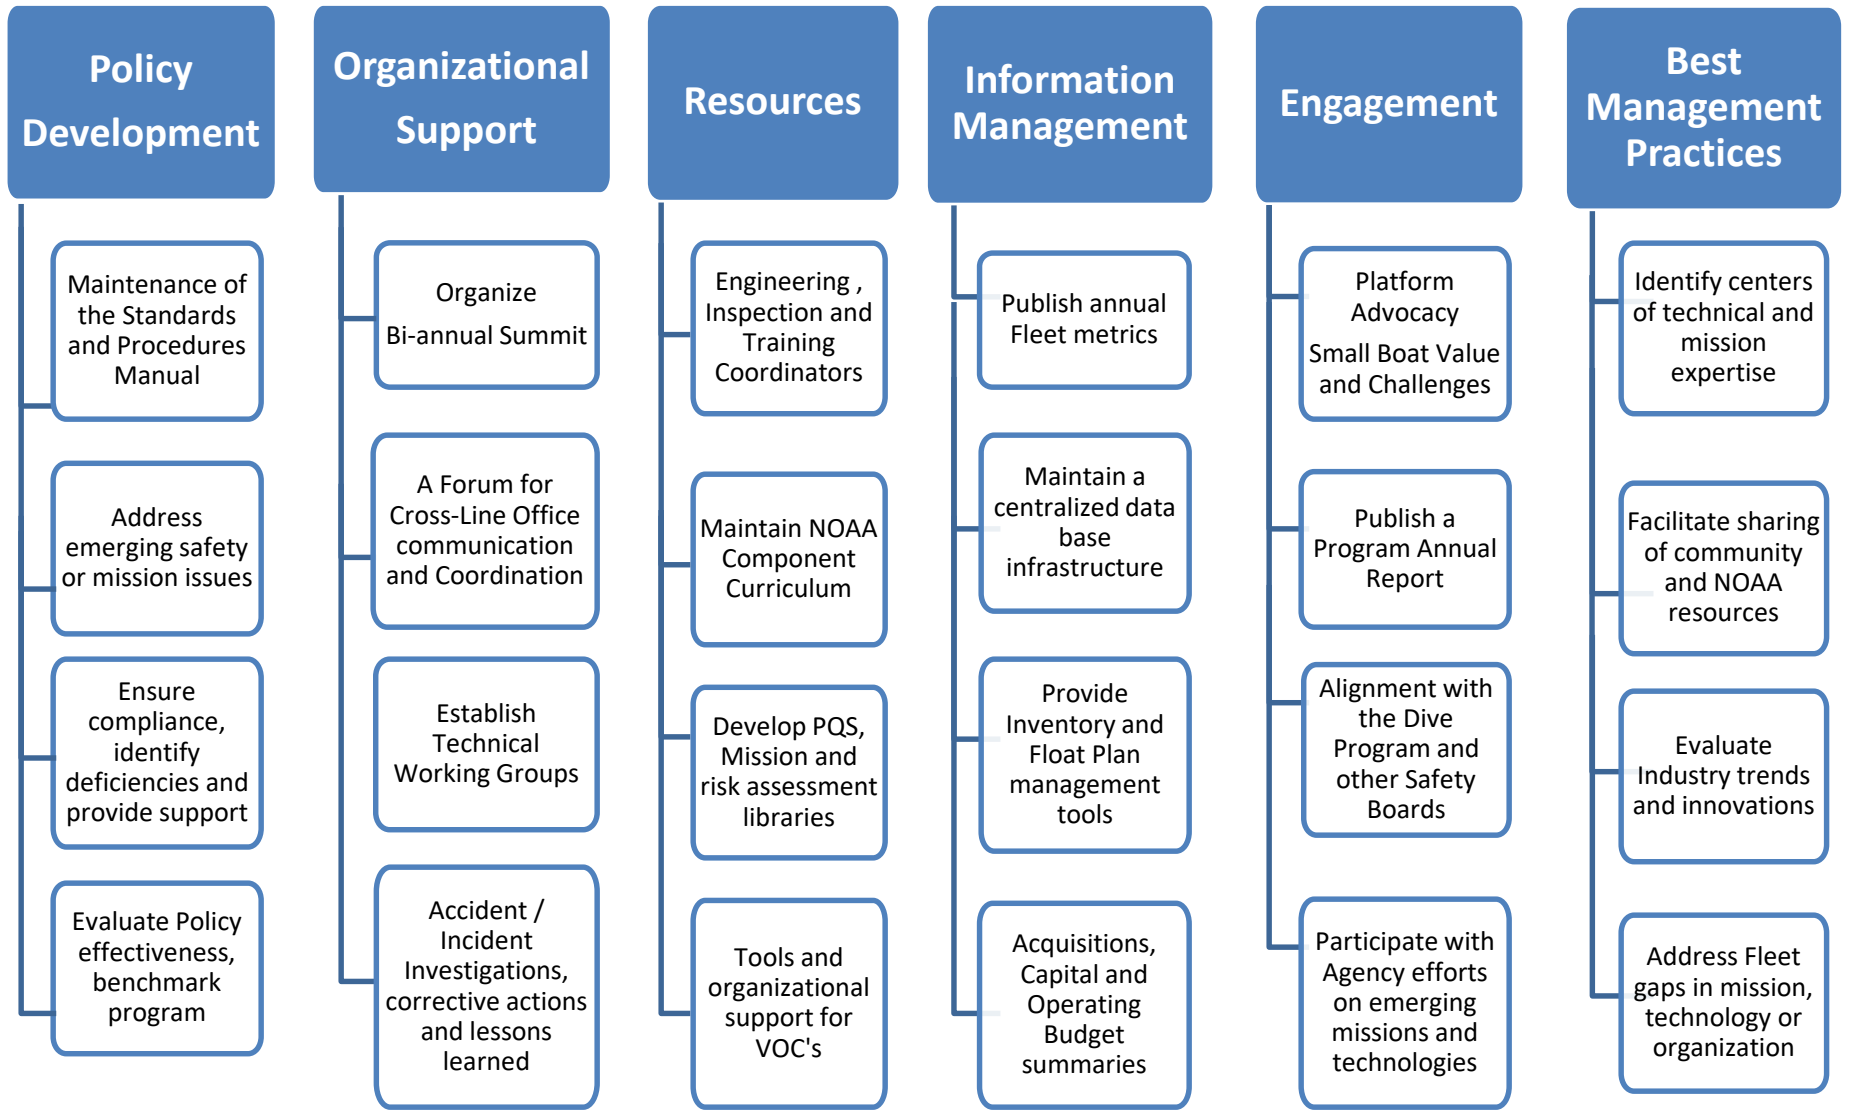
Policy Development

Maintenance of the Standards and Procedures Manual

Address emerging safety or mission issues

Ensure compliance, identify deficiencies and provide support

Evaluate Policy effectiveness, benchmark program

Organizational Support

Organize Bi-annual Summit

A Forum for Cross-Line Office communication and Coordination

Establish Technical Working Groups

Accident / Incident Investigations, corrective actions and lessons learned

Resources

Engineering , Inspection and Training Coordinators

Maintain NOAA Component Curriculum

Develop PQS, Mission and risk assessment libraries

Tools and organizational support for VOC's

Information Management

Publish annual Fleet metrics

Maintain a centralized data base infrastructure

Provide Inventory and Float Plan management tools

Acquisitions, Capital and Operating Budget summaries

Engagement

Platform Advocacy Small Boat Value and Challenges

Publish a Program Annual Report

Alignment with the Dive Program and other Safety Boards

Participate with Agency efforts on emerging missions and technologies

Best Management Practices

Identify centers of technical and mission expertise

Facilitate sharing of community and NOAA resources

Evaluate Industry trends and innovations

Address Fleet gaps in mission, technology or organization